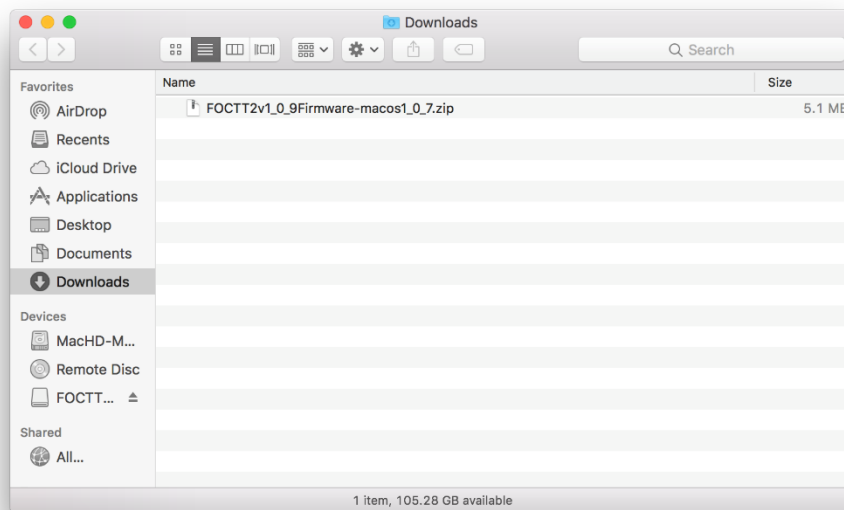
Downloads

Search

Favorites
AirDrop
Recents
iCloud Drive
Applications
Desktop
Documents
Downloads

Devices
MacHD-M...
Remote Disc
FOCTT...

Shared
All...

| Name | Size |
|---|---|
| FOCTT2v1_0_9Firmware-macos1_0_7.zip | 5.1 MB |

1 item, 105.28 GB available